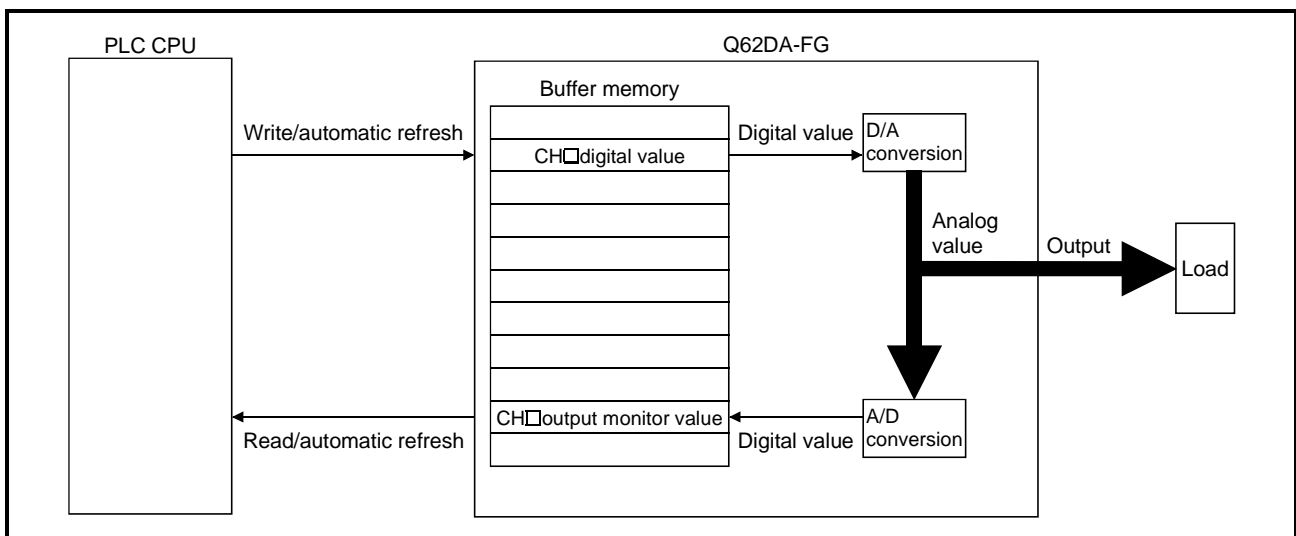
PLC CPU

Q62DA-FG

Buffer memory

Write/automatic refresh

CH□digital value

Digital value

D/A conversion

Analog value

Output

Load

CH□output monitor value

Read/automatic refresh

Digital value

A/D conversion